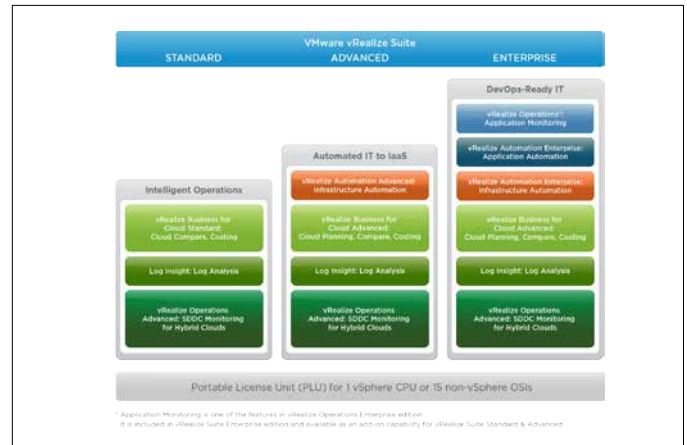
VMware vRealize Suite

STANDARD

ADVANCED

ENTERPRISE

Intelligent Operations

vRealize Business for Cloud Standard: Cloud Compare, Costing

Log Insight: Log Analysis

vRealize Operations Advanced: SDDC Monitoring for Hybrid Clouds

Automated IT to IaaS

vRealize Automation Advanced: Infrastructure Automation

vRealize Business for Cloud Advanced: Cloud Planning, Compare, Costing

Log Insight: Log Analysis

vRealize Operations Advanced: SDDC Monitoring for Hybrid Clouds

DevOps-Ready IT

vRealize Operations*: Application Monitoring

vRealize Automation Enterprise: Application Automation

vRealize Automation Enterprise: Infrastructure Automation

vRealize Business for Cloud Advanced: Cloud Planning, Compare, Costing

Log Insight: Log Analysis

vRealize Operations Advanced: SDDC Monitoring for Hybrid Clouds

Portable License Unit (PLU) for 1 vSphere CPU or 15 non-vSphere OSIs

* Application Monitoring is one of the features in vRealize Operations Enterprise edition.
It is included in vRealize Suite Enterprise edition and available as an add-on capability for vRealize Suite Standard & Advanced.